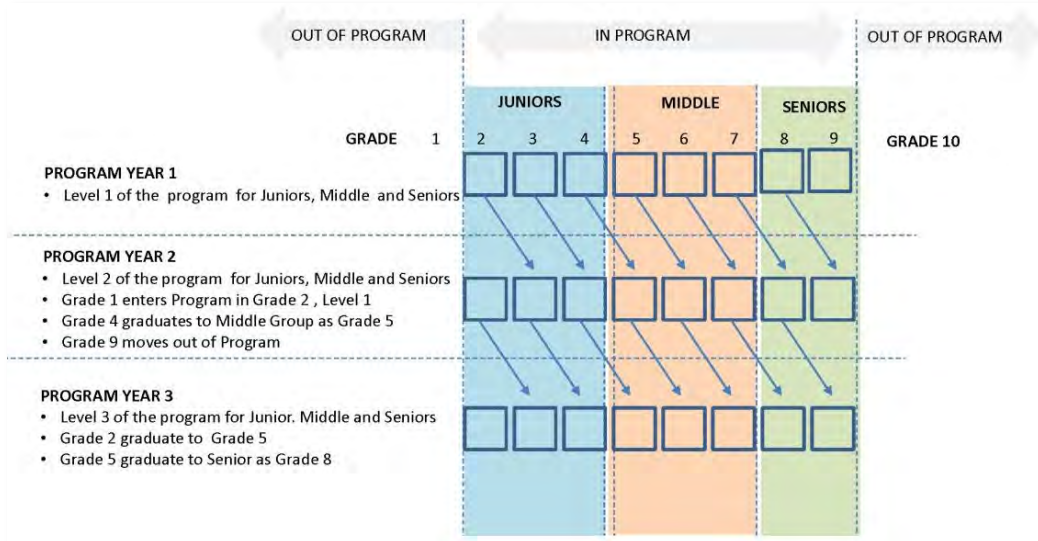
OUT OF PROGRAM

IN PROGRAM

OUT OF PROGRAM

JUNIORS

MIDDLE

SENIORS

GRADE 1 2 3 4 5 6 7 8 9

GRADE 10

PROGRAM YEAR 1
• Level 1 of the program for Juniors, Middle and Seniors

PROGRAM YEAR 2
• Level 2 of the program for Juniors, Middle and Seniors
• Grade 1 enters Program in Grade 2 , Level 1
• Grade 4 graduates to Middle Group as Grade 5
• Grade 9 moves out of Program

PROGRAM YEAR 3
• Level 3 of the program for Junior. Middle and Seniors
• Grade 2 graduate to Grade 5
• Grade 5 graduate to Senior as Grade 8